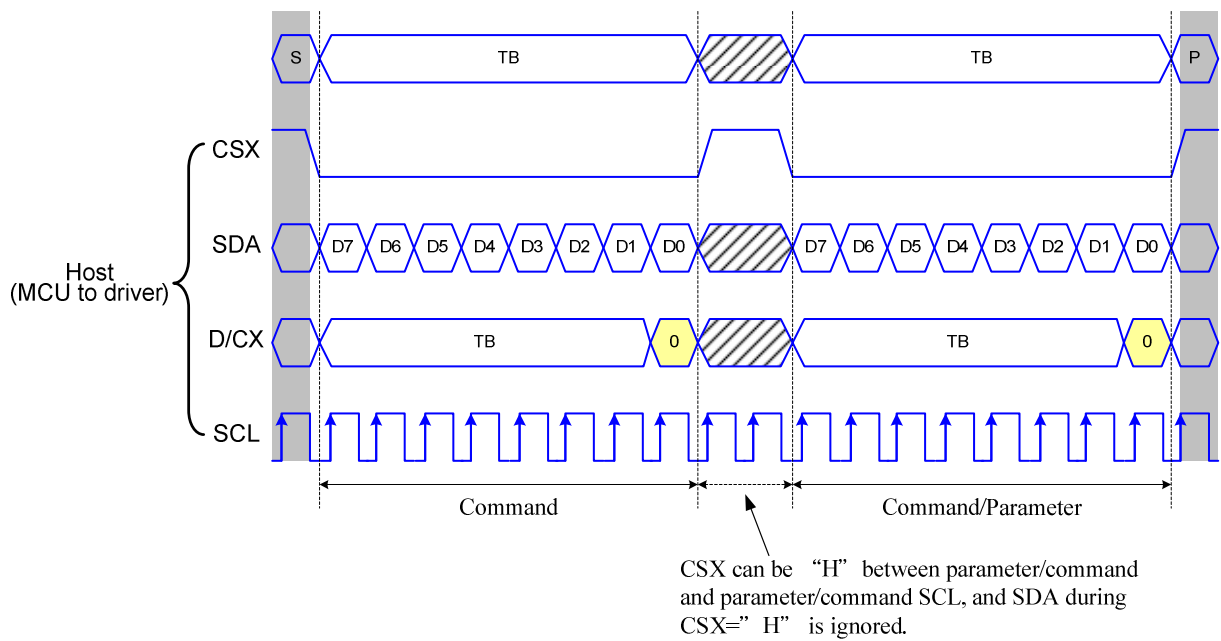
S

TB

TB

P

Host
(MCU to driver)

CSX

SDA

D7 D6 D5 D4 D3 D2 D1 D0

D7 D6 D5 D4 D3 D2 D1 D0

D/CX

TB

0

TB

0

SCL

Command

Command/Parameter

CSX can be “H” between parameter/command and parameter/command SCL, and SDA during CSX=” H” is ignored.